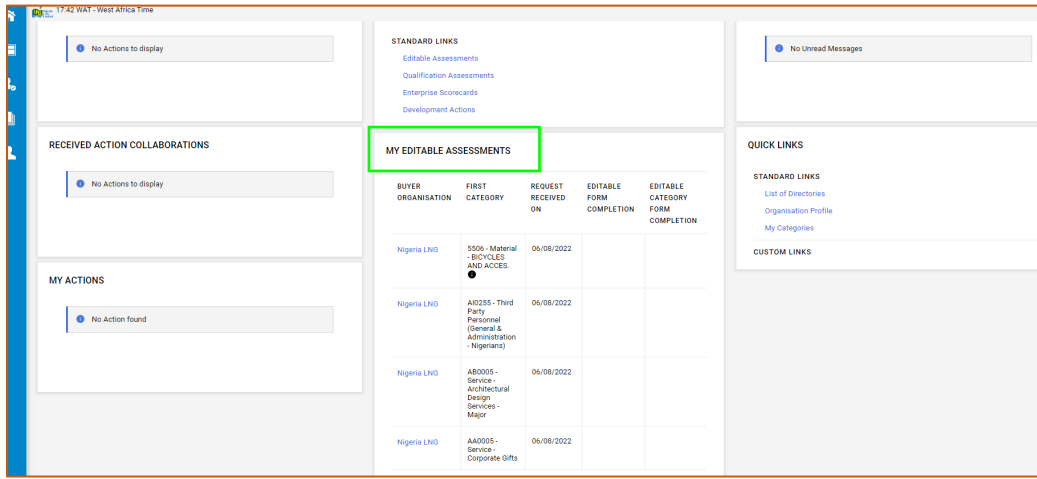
17:42 WAT - West Africa Time

No Actions to display

STANDARD LINKS
Editable Assessments
Qualification Assessments
Enterprise Scorecards
Development Actions

No Unread Messages

RECEIVED ACTION COLLABORATIONS

No Actions to display

MY EDITABLE ASSESSMENTS

| BUYER ORGANISATION | FIRST CATEGORY | REQUEST RECEIVED ON | EDITABLE FORM COMPLETION | EDITABLE CATEGORY FORM COMPLETION |
|---|---|---|---|---|
| Nigeria LNG | 5506 - Material - BICYCLES AND ACCES. | 06/08/2022 | | |
| Nigeria LNG | AI0255 - Third Party Personnel (General & Administration - Nigerians) | 06/08/2022 | | |
| Nigeria LNG | AB0005 - Service - Architectural Design Services - Major | 06/08/2022 | | |
| Nigeria LNG | AA0005 - Service - Corporate Gifts | 06/08/2022 | | |

QUICK LINKS

STANDARD LINKS
List of Directories
Organisation Profile
My Categories

CUSTOM LINKS

MY ACTIONS

No Action found